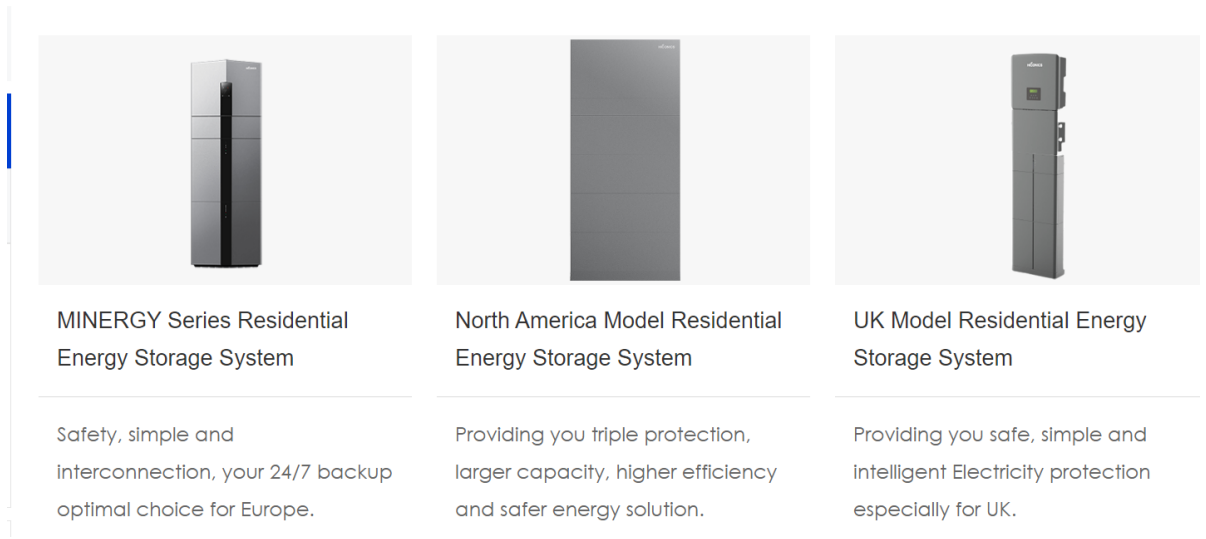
MINERGY Series Residential Energy Storage System

Safety, simple and interconnection, your 24/7 backup optimal choice for Europe.

North America Model Residential Energy Storage System

Providing you triple protection, larger capacity, higher efficiency and safer energy solution.

UK Model Residential Energy Storage System

Providing you safe, simple and intelligent Electricity protection especially for UK.